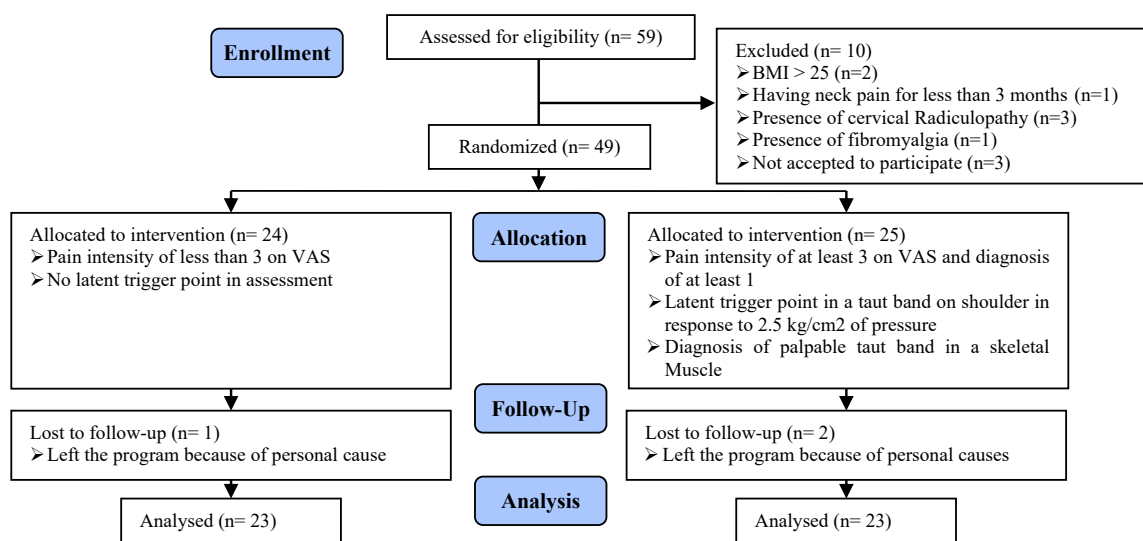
Enrollment

Assessed for eligibility (n= 59)

Excluded (n= 10)
➢ BMI > 25 (n=2)
➢ Having neck pain for less than 3 months (n=1)
➢ Presence of cervical Radiculopathy (n=3)
➢ Presence of fibromyalgia (n=1)
➢ Not accepted to participate (n=3)

Randomized (n= 49)

Allocation

Allocated to intervention (n= 24)
➢ Pain intensity of less than 3 on VAS
➢ No latent trigger point in assessment

Allocated to intervention (n= 25)
➢ Pain intensity of at least 3 on VAS and diagnosis of at least 1
➢ Latent trigger point in a taut band on shoulder in response to 2.5 kg/cm2 of pressure
➢ Diagnosis of palpable taut band in a skeletal Muscle

Follow-Up

Lost to follow-up (n= 1)
➢ Left the program because of personal cause

Lost to follow-up (n= 2)
➢ Left the program because of personal causes

Analysis

Analysed (n= 23)

Analysed (n= 23)